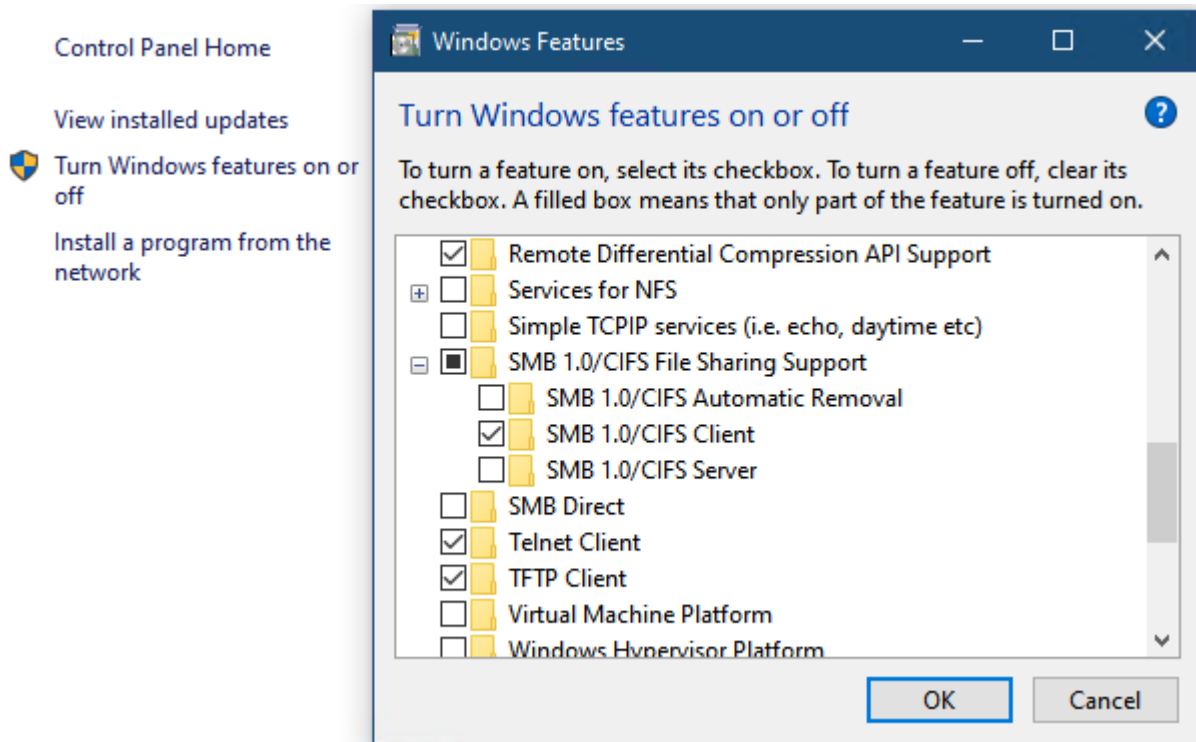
Control Panel Home

View installed updates

Turn Windows features on or off

Install a program from the network

Windows Features

Turn Windows features on or off

To turn a feature on, select its checkbox. To turn a feature off, clear its checkbox. A filled box means that only part of the feature is turned on.

Remote Differential Compression API Support
Services for NFS
Simple TCPIP services (i.e. echo, daytime etc)
SMB 1.0/CIFS File Sharing Support
SMB 1.0/CIFS Automatic Removal
SMB 1.0/CIFS Client
SMB 1.0/CIFS Server
SMB Direct
Telnet Client
TFTP Client
Virtual Machine Platform
Windows Hypervisor Platform

OK
Cancel